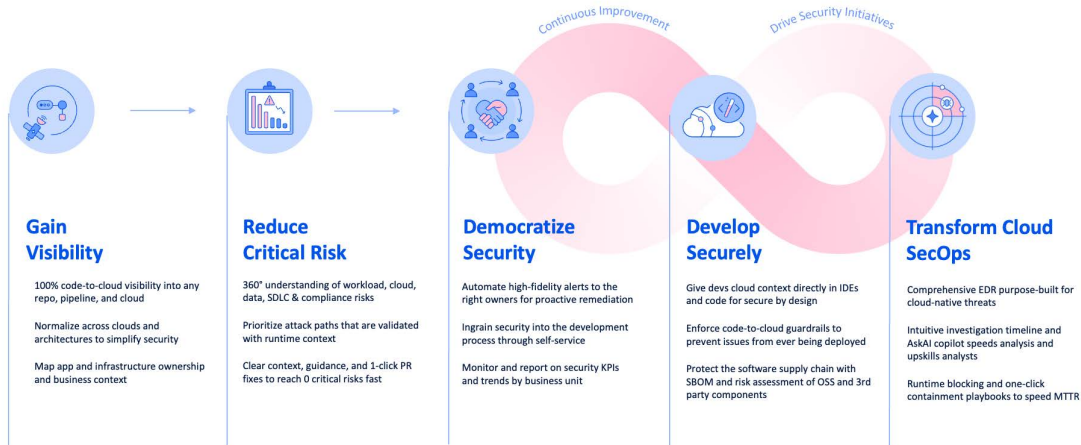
Continuous Improvement

Drive Security Initiatives

Gain Visibility

100% code-to-cloud visibility into any repo, pipeline, and cloud

Normalize across clouds and architectures to simplify security

Map app and infrastructure ownership and business context

Reduce Critical Risk

360° understanding of workload, cloud, data, SDLC & compliance risks

Prioritize attack paths that are validated with runtime context

Clear context, guidance, and 1-click PR fixes to reach 0 critical risks fast

Democratize Security

Automate high-fidelity alerts to the right owners for proactive remediation

Ingrain security into the development process through self-service

Monitor and report on security KPIs and trends by business unit

Develop Securely

Give devs cloud context directly in IDEs and code for secure by design

Enforce code-to-cloud guardrails to prevent issues from ever being deployed

Protect the software supply chain with SBOM and risk assessment of OSS and 3rd party components

Transform Cloud SecOps

Comprehensive EDR purpose-built for cloud-native threats

Intuitive investigation timeline and AskAI copilot speeds analysis and upskills analysts

Runtime blocking and one-click containment playbooks to speed MTTR